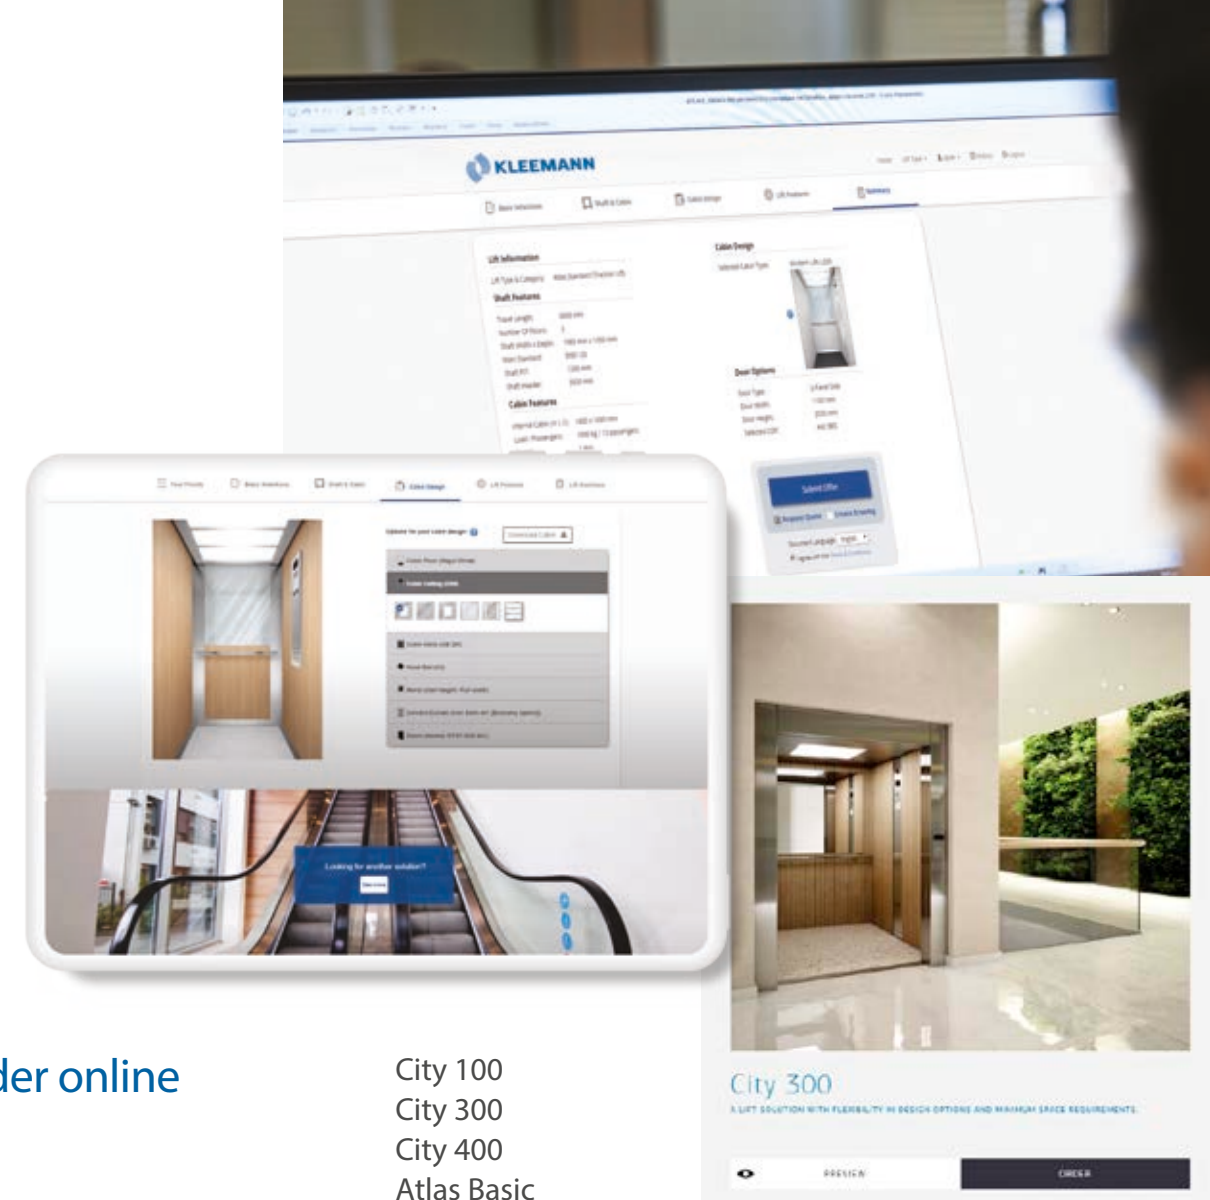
KLEEMANN

Lift Information

Shaft Features

Cabin Features

Cabin Design

Door Options

Submit Offer

Cabin Design

Looking for another solution?

der online

City 100
City 300
City 400
Atlas Basic

City 300

A LIFT SOLUTION WITH FLEXIBILITY IN DESIGN OPTIONS AND MINIMUM SPACE REQUIREMENTS

PREVIEW

ORDER